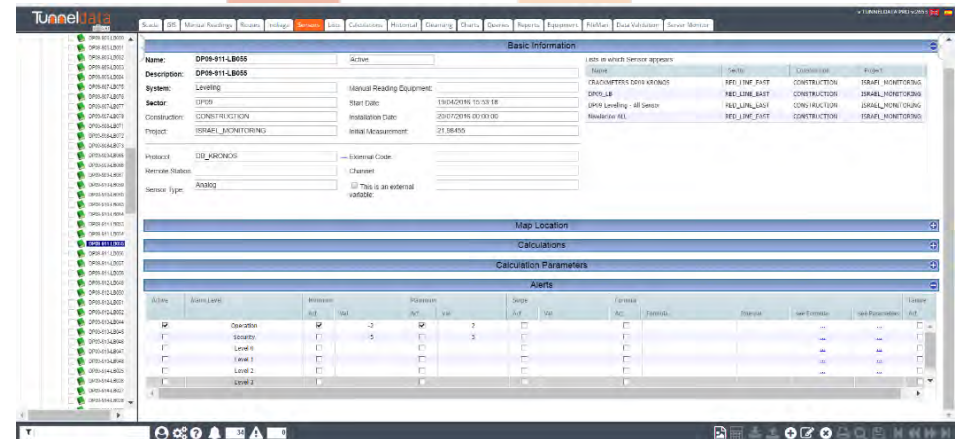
Tunneldata

Scada | GIS | Manual Readings | Routes | Instago | Sensors | Lists | Calculations | Historical | Geoarising | Charts | Queries | Reports | Equipment | FileMan | Data Validation | Server Monitor

Basic Information

Name: DP09-911-LB055 | Active
Description: DP09-911-LB055
System: Leveling | Manual Reading Equipment:
Sector: DP09 | Start Date: 19/04/2016 15:53:18
Construction: CONSTRUCTION | Installation Date: 20/07/2016 00:00:00
Project: ISRAEL_MONITORING | Initial Measurement: 21.98455

Protocol: DB_KRONOS | External Code:
Remote Station: | Channel:
Sensor Type: Analog | This is an external variable:

Lists in which Sensor appears

| Name | Sector | Construction | Project |
|---|---|---|---|
| CRACKMETERS DP09 KRONOS | RED_LINE_EAST | CONSTRUCTION | ISRAEL_MONITORING |
| DP09_LB | RED_LINE_EAST | CONSTRUCTION | ISRAEL_MONITORING |
| DP09 Leveling - All Sensor | RED_LINE_EAST | CONSTRUCTION | ISRAEL_MONITORING |
| Nivelación ALL | RED_LINE_EAST | CONSTRUCTION | ISRAEL_MONITORING |

Map Location

Calculations

Calculation Parameters

Alerts

| Active | Alarm Level | Minimum Act. | Val. | Maximum Act. | Val. | Steps Act. | Val. | Formula Act. | Formula | Formula | Formula | Timeout Act. |
|---|---|---|---|---|---|---|---|---|---|---|---|---|
| ☑ | Operation | ☑ | -3 | ☑ | 3 | ☐ | | ☐ | | | ... | ☐ |
| ☐ | Security | ☐ | -5 | ☐ | 5 | ☐ | | ☐ | | | ... | ☐ |
| ☐ | Level 0 | ☐ | | ☐ | | ☐ | | ☐ | | | ... | ☐ |
| ☐ | Level 1 | ☐ | | ☐ | | ☐ | | ☐ | | | ... | ☐ |
| ☐ | Level 2 | ☐ | | ☐ | | ☐ | | ☐ | | | ... | ☐ |
| ☐ | Level 3 | ☐ | | ☐ | | ☐ | | ☐ | | | ... | ☐ |

DP09-911-LB055